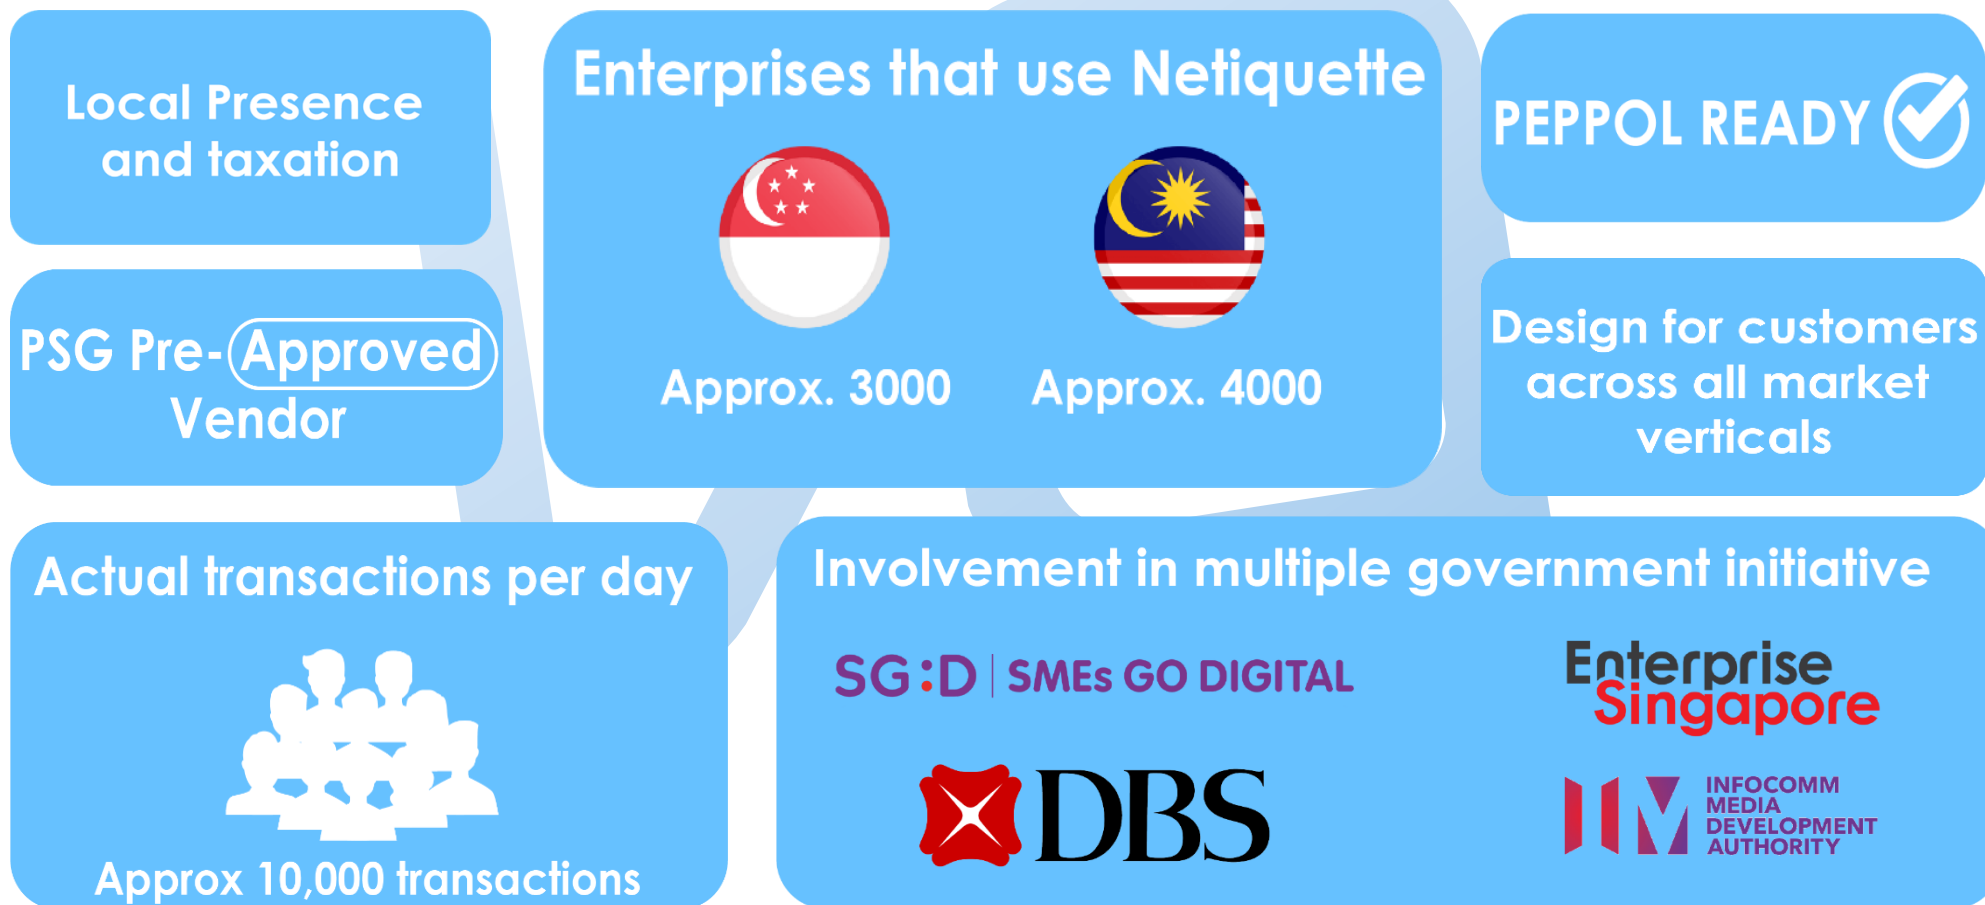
Local Presence and taxation

Enterprises that use Netiquette

Approx. 3000

Approx. 4000

PEPPOL READY

PSG Pre-Approved Vendor

Design for customers across all market verticals

Actual transactions per day

Approx 10,000 transactions

Involvement in multiple government initiative

SG:D | SMEs GO DIGITAL

Enterprise Singapore

DBS

INFOCOMM MEDIA DEVELOPMENT AUTHORITY